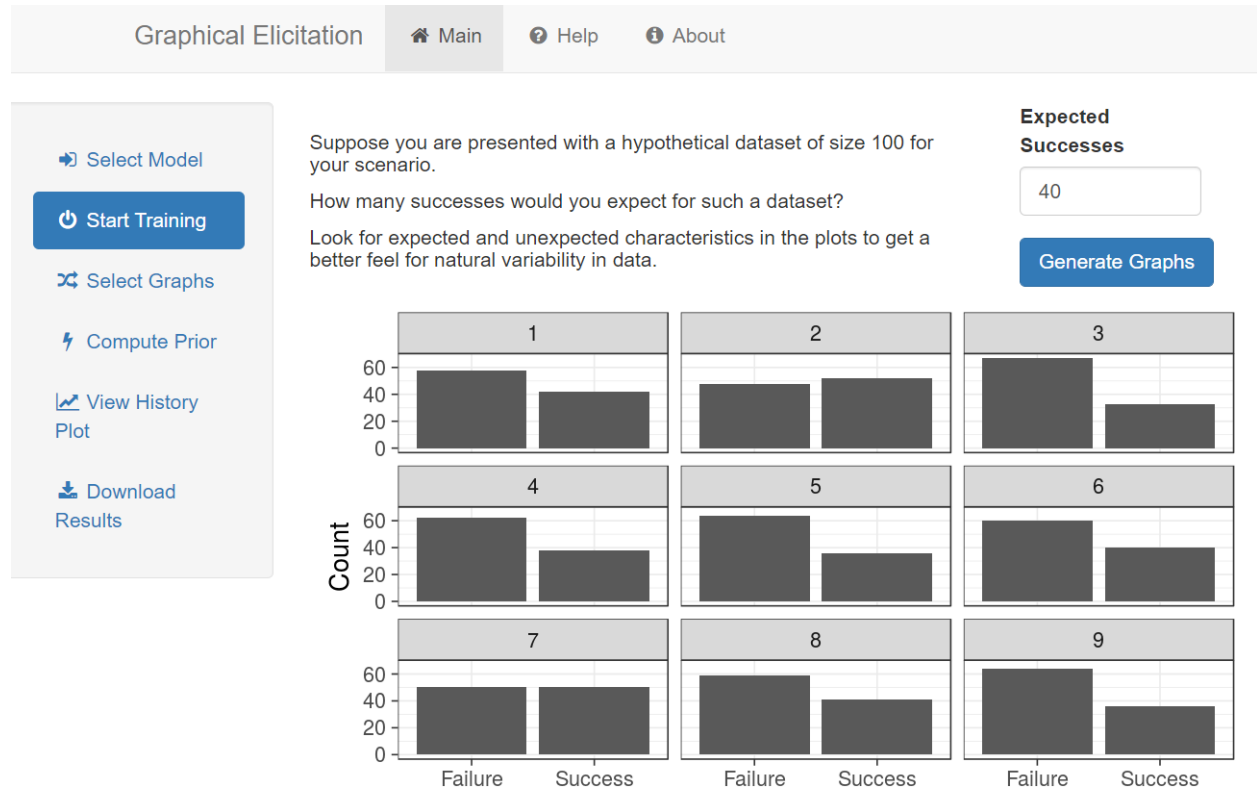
Graphical Elicitation Main Help About

Select Model

Start Training

Select Graphs

Compute Prior

View History Plot

Download Results

Suppose you are presented with a hypothetical dataset of size 100 for your scenario.

How many successes would you expect for such a dataset?

Look for expected and unexpected characteristics in the plots to get a better feel for natural variability in data.

Expected Successes

40

Generate Graphs

1 2 3

60
40
20
0

4 5 6

Count

60
40
20
0

7 8 9

60
40
20
0

Failure Success Failure Success Failure Success